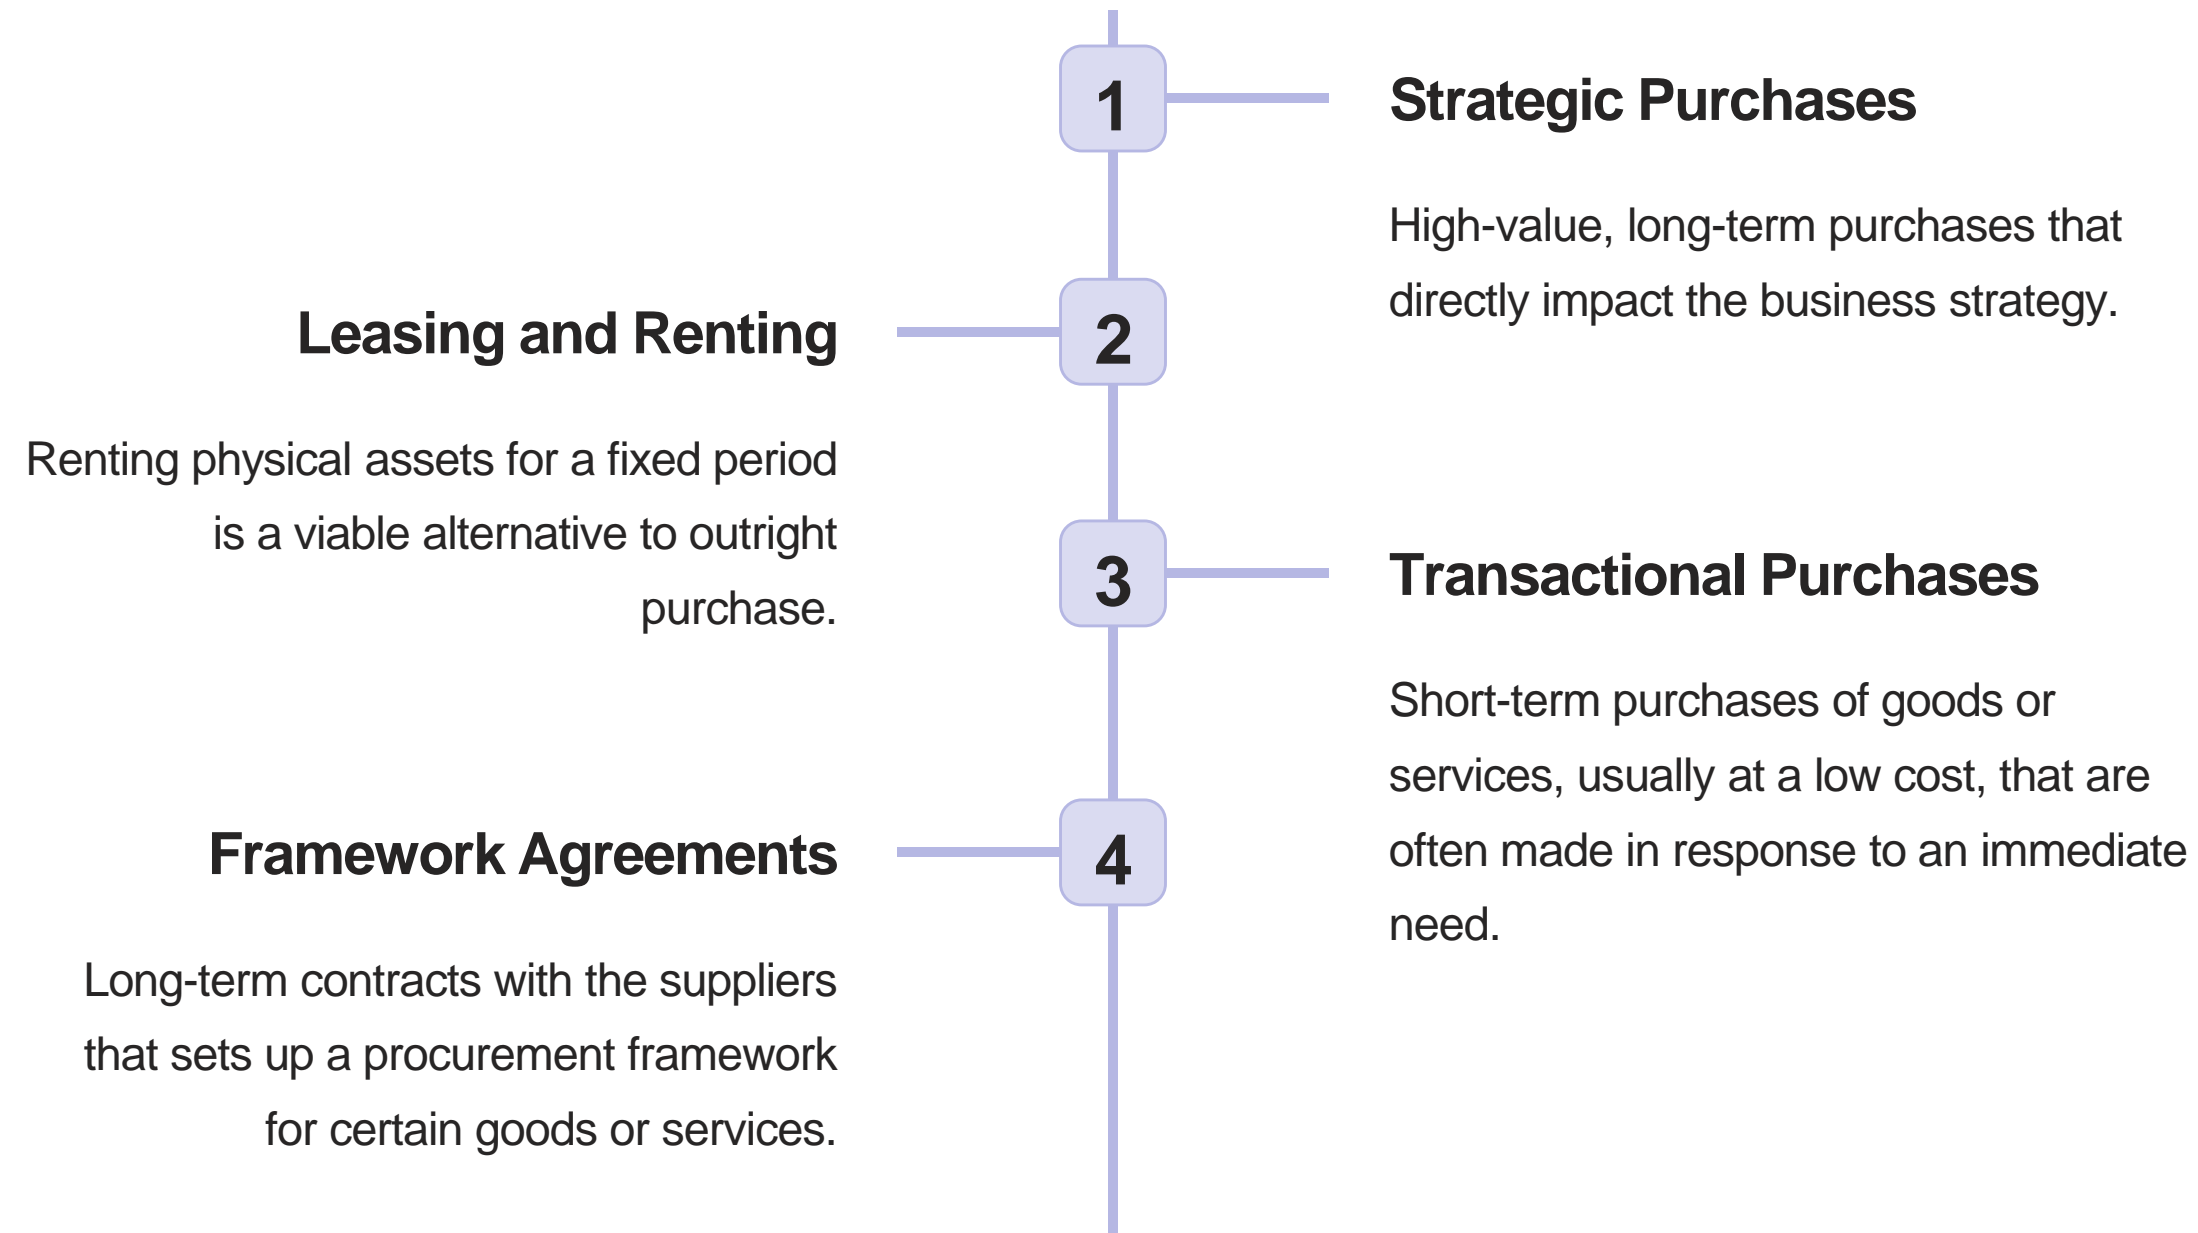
1

Strategic Purchases

High-value, long-term purchases that directly impact the business strategy.

2

Leasing and Renting

Renting physical assets for a fixed period is a viable alternative to outright purchase.

3

Transactional Purchases

Short-term purchases of goods or services, usually at a low cost, that are often made in response to an immediate need.

4

Framework Agreements

Long-term contracts with the suppliers that sets up a procurement framework for certain goods or services.